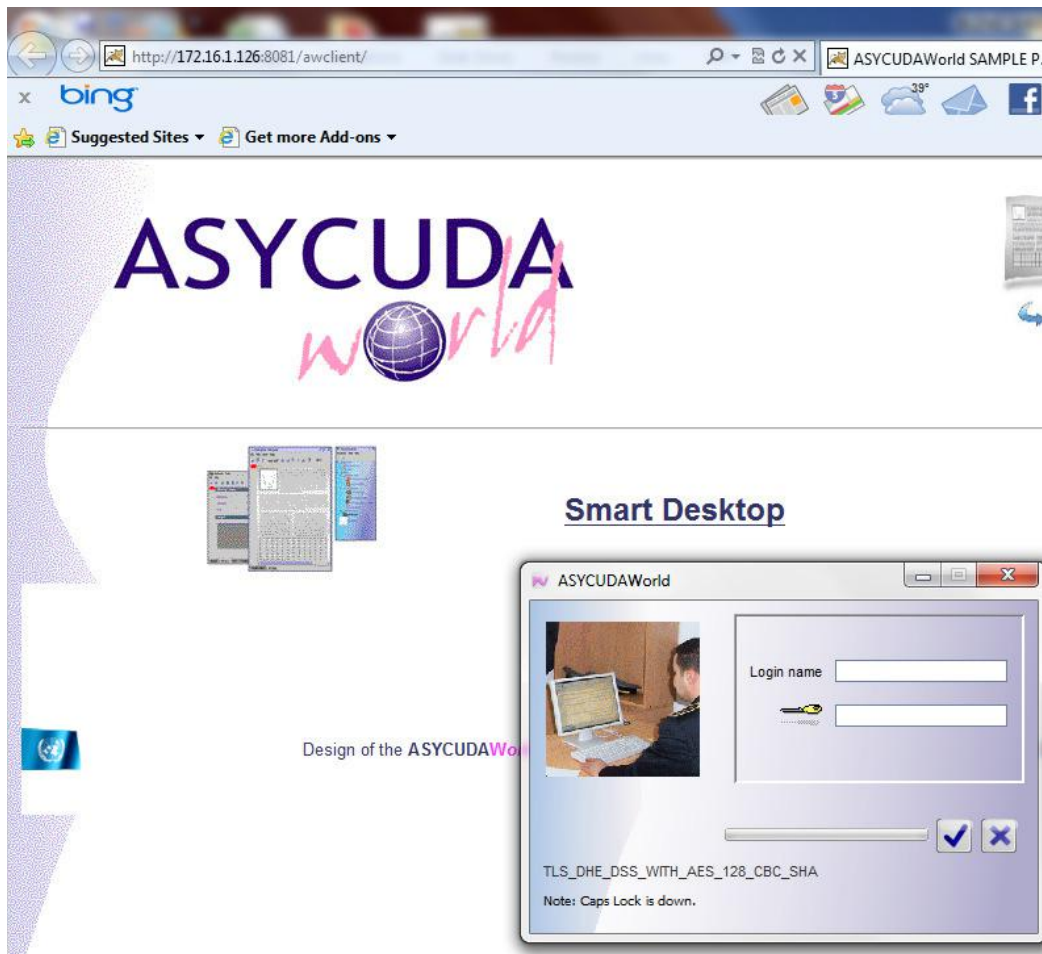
http://172.16.1.126:8081/awclient/

ASYCUDAWorld SAMPLE P

x bing

39°

Suggested Sites ▾ Get more Add-ons ▾

ASYCUDA world

Smart Desktop

ASYCUDAWorld

Login name

TLS_DHE_DSS_WITH_AES_128_CBC_SHA

Note: Caps Lock is down.

Design of the ASYCUDAWo